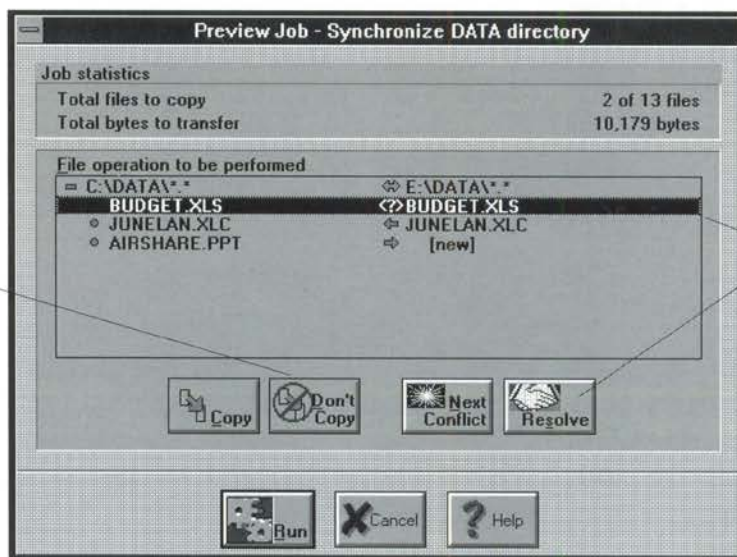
Preview Job - Synchronize DATA directory

Job statistics

Total files to copy 2 of 13 files

Total bytes to transfer 10,179 bytes

File operation to be performed

C:\DATA\*.* ⇔ E:\DATA\*.*

BUDGET.XLS <?>BUDGET.XLS

JUNELAN.XLC ⇐ JUNELAN.XLC

AIRSHARE.PPT ⇒ [new]

Copy

Don't Copy

Next Conflict

Resolve

Run

Cancel

Help